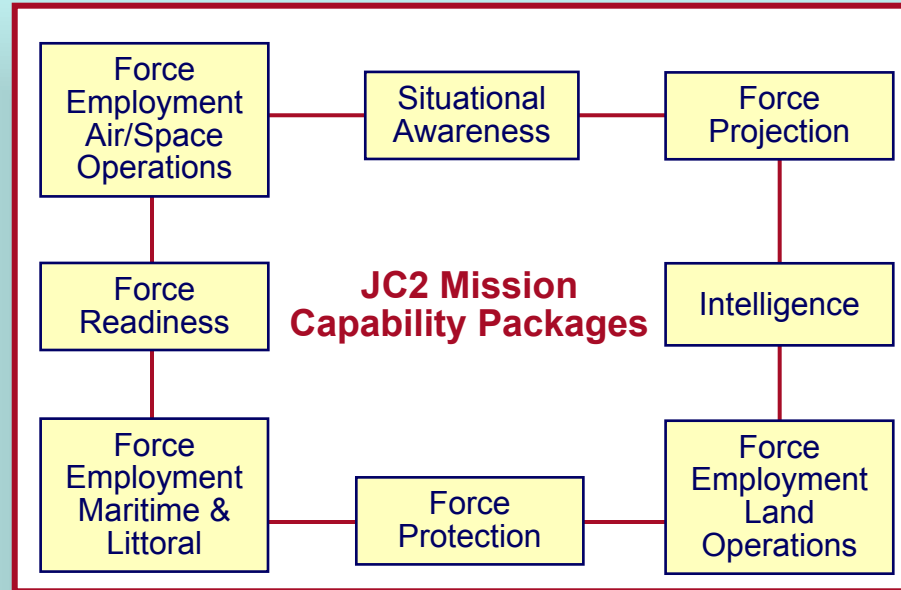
Force Employment Air/Space Operations

Situational Awareness

Force Projection

Force Readiness

JC2 Mission Capability Packages

Intelligence

Force Employment Maritime & Littoral

Force Protection

Force Employment Land Operations